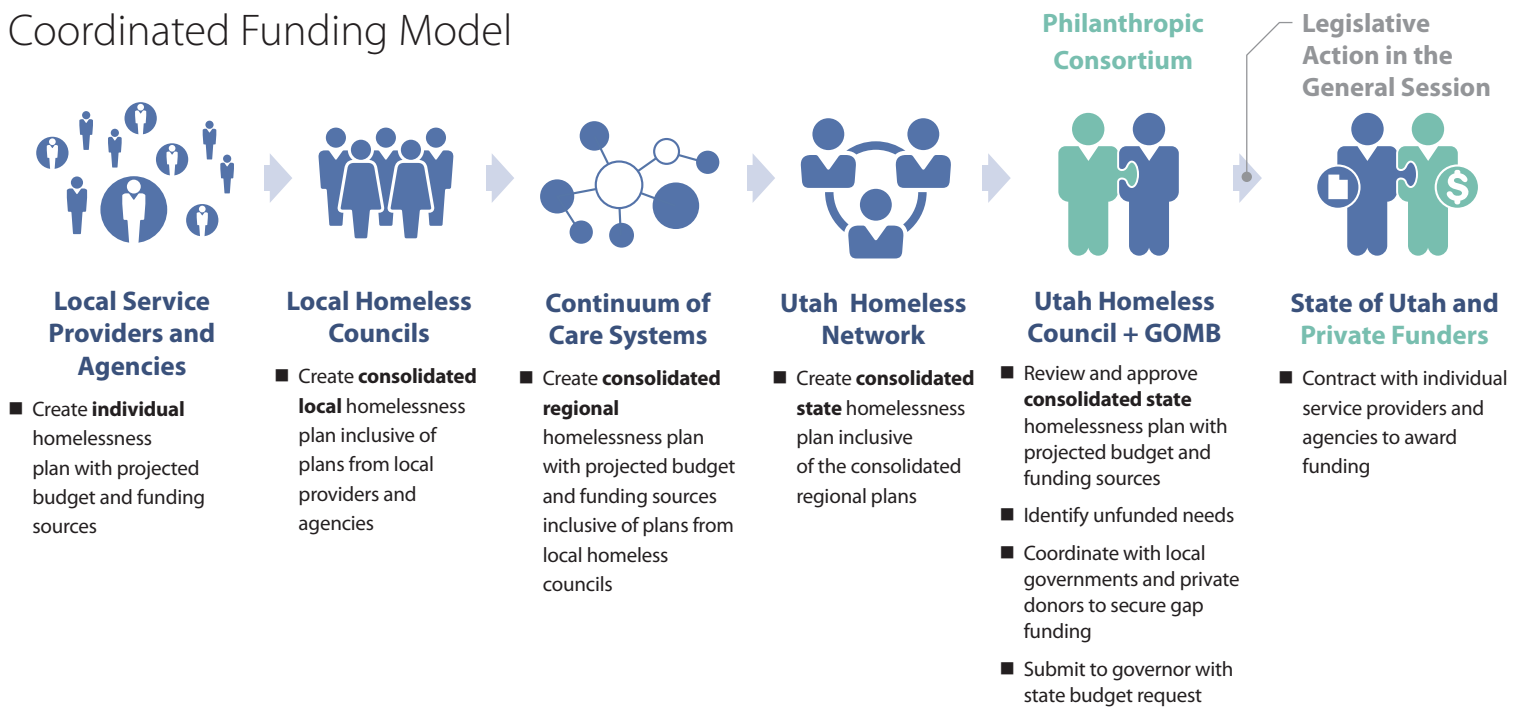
Coordinated Funding Model

Philanthropic Consortium

Legislative Action in the General Session

$

Local Service Providers and Agencies

■ Create **individual** homelessness plan with projected budget and funding sources

Local Homeless Councils

■ Create **consolidated local** homelessness plan inclusive of plans from local providers and agencies

Continuum of Care Systems

■ Create **consolidated regional** homelessness plan with projected budget and funding sources inclusive of plans from local homeless councils

Utah Homeless Network

■ Create **consolidated state** homelessness plan inclusive of the consolidated regional plans

Utah Homeless Council + GOMB

■ Review and approve **consolidated state** homelessness plan with projected budget and funding sources

■ Identify unfunded needs

■ Coordinate with local governments and private donors to secure gap funding

■ Submit to governor with state budget request

State of Utah and Private Funders

■ Contract with individual service providers and agencies to award funding